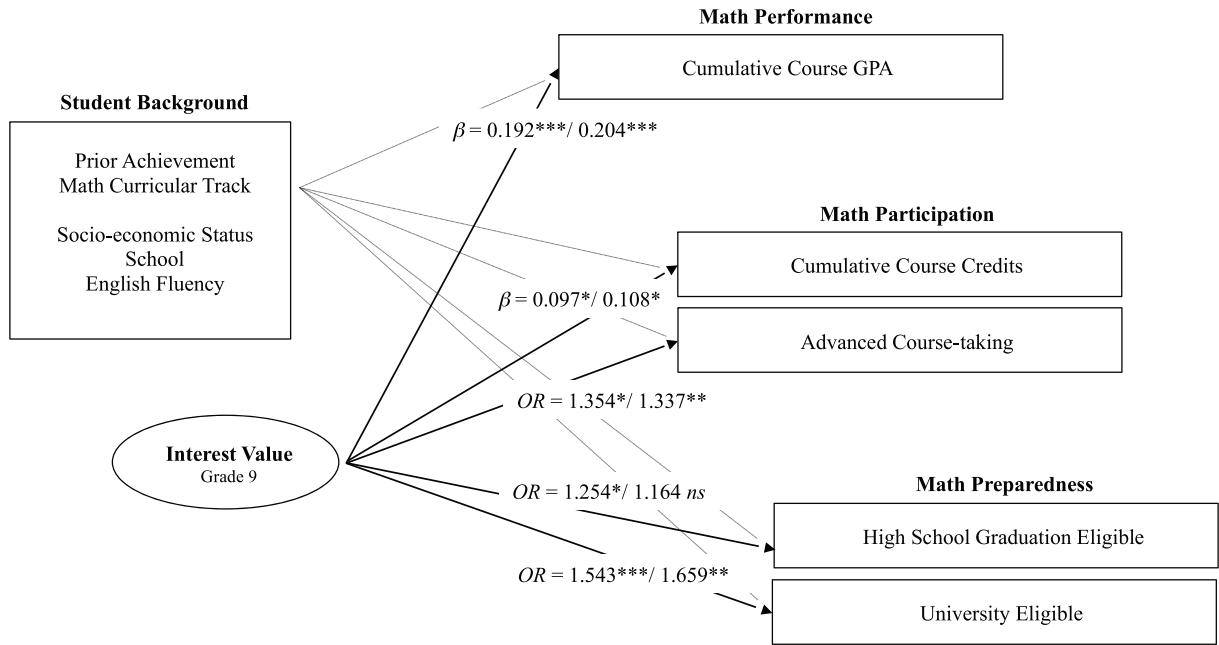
Math Performance

Cumulative Course GPA

Student Background

Prior Achievement
Math Curricular Track

Socio-economic Status
School
English Fluency

$\beta$ = 0.192***/ 0.204***

Math Participation

Cumulative Course Credits

$\beta$ = 0.097*/ 0.108*

Advanced Course-taking

$OR$ = 1.354*/ 1.337**

Interest Value
Grade 9

$OR$ = 1.254*/ 1.164 $ns$

Math Preparedness

High School Graduation Eligible

$OR$ = 1.543***/ 1.659**

University Eligible